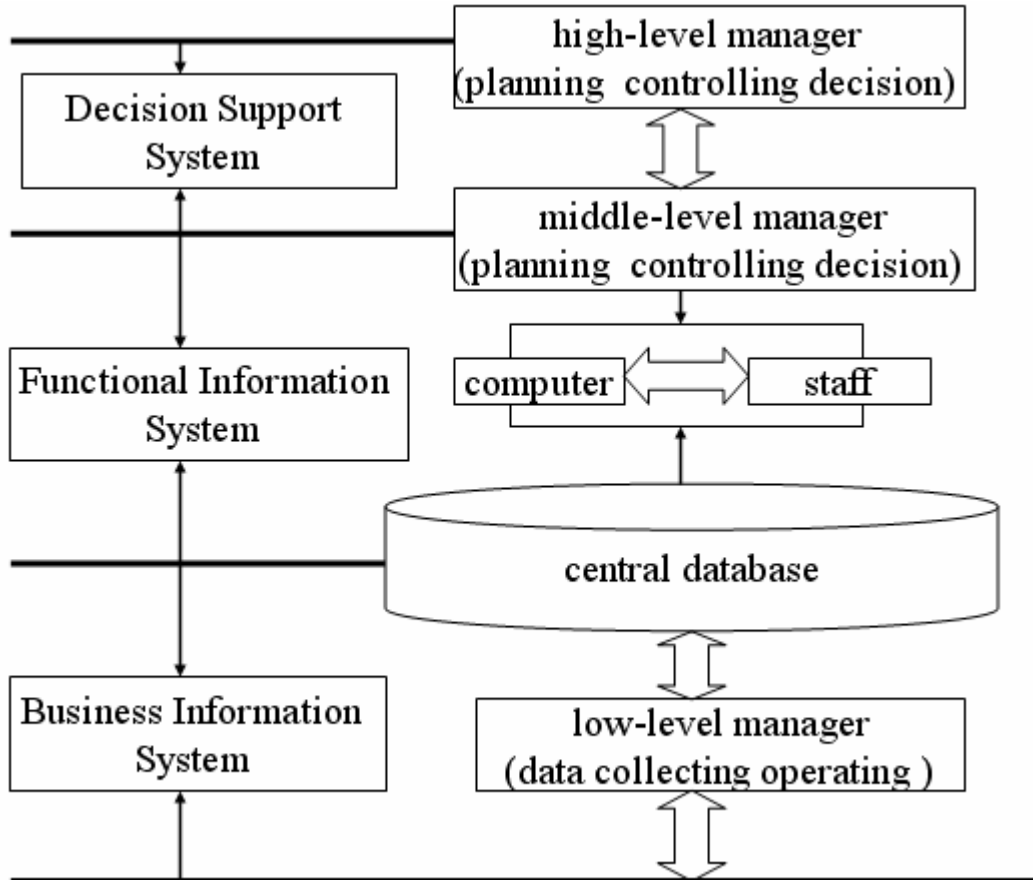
high-level manager
(planning controlling decision)

Decision Support System

middle-level manager
(planning controlling decision)

computer

staff

Functional Information System

central database

Business Information System

low-level manager
(data collecting operating )